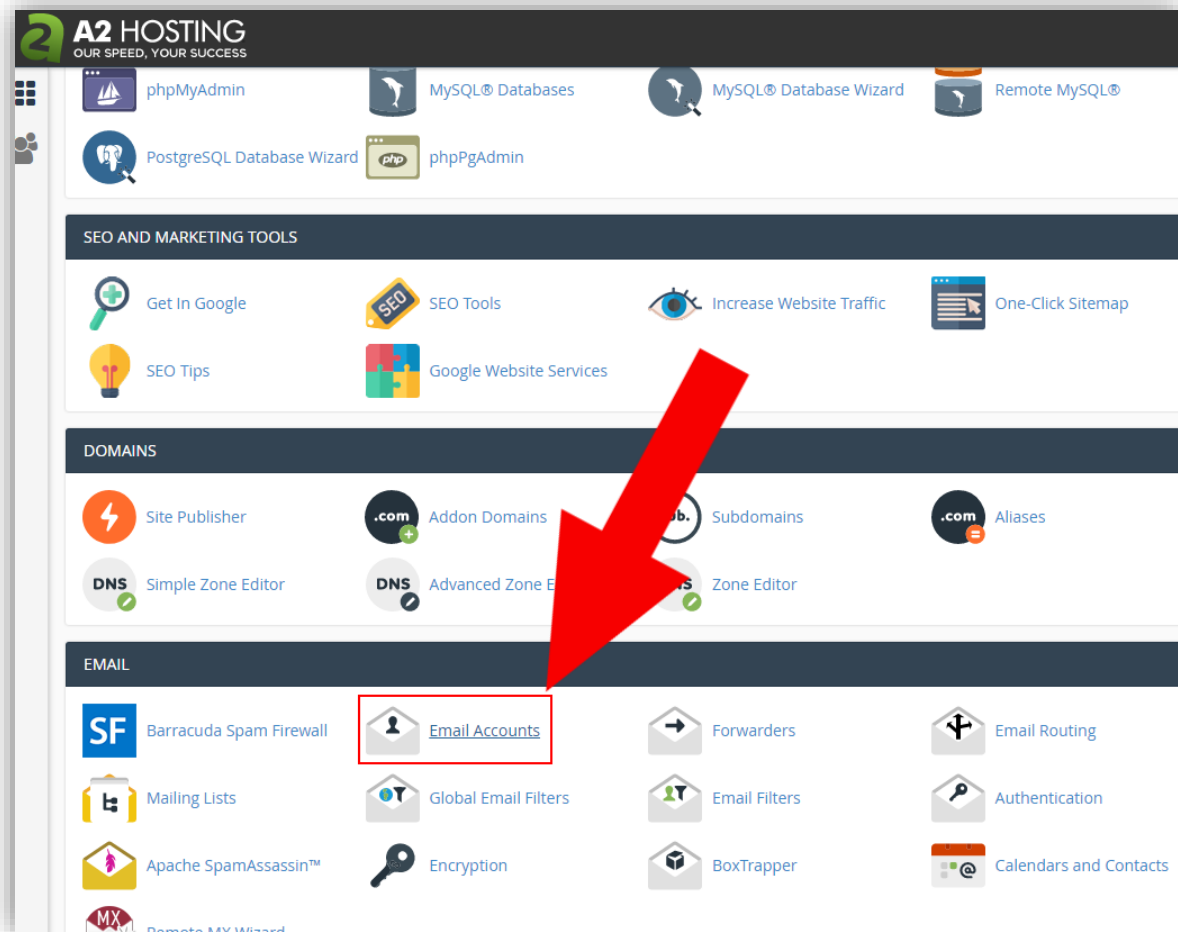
A2 HOSTING
OUR SPEED, YOUR SUCCESS

phpMyAdmin
MySQL® Databases
MySQL® Database Wizard
Remote MySQL®
PostgreSQL Database Wizard
php
phpPgAdmin

SEO AND MARKETING TOOLS

Get In Google
SEO
SEO Tools
Increase Website Traffic
One-Click Sitemap
SEO Tips
Google Website Services

DOMAINS

Site Publisher
.com
Addon Domains
sub.
Subdomains
.com
Aliases
DNS
Simple Zone Editor
DNS
Advanced Zone E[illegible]
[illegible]
Zone Editor

EMAIL

SF
Barracuda Spam Firewall
Email Accounts
Forwarders
Email Routing
Mailing Lists
Global Email Filters
Email Filters
Authentication
Apache SpamAssassin™
Encryption
BoxTrapper
Calendars and Contacts
MX
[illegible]